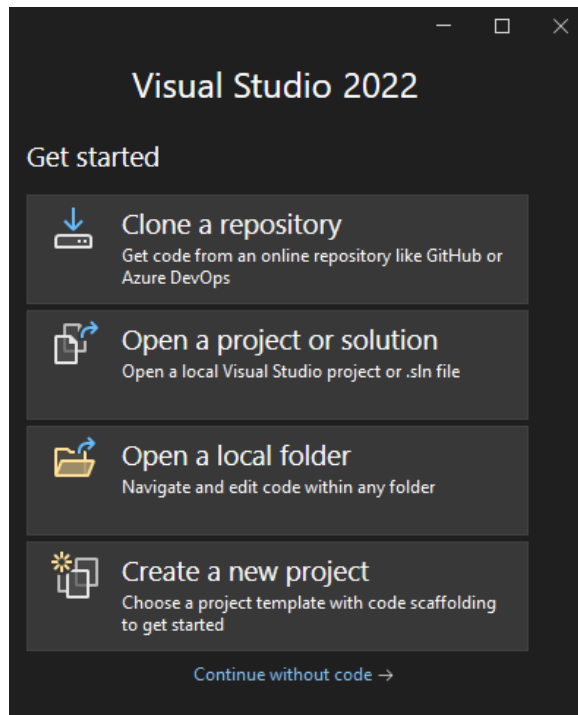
Visual Studio 2022

Get started

Clone a repository
Get code from an online repository like GitHub or Azure DevOps

Open a project or solution
Open a local Visual Studio project or .sln file

Open a local folder
Navigate and edit code within any folder

Create a new project
Choose a project template with code scaffolding to get started

Continue without code →